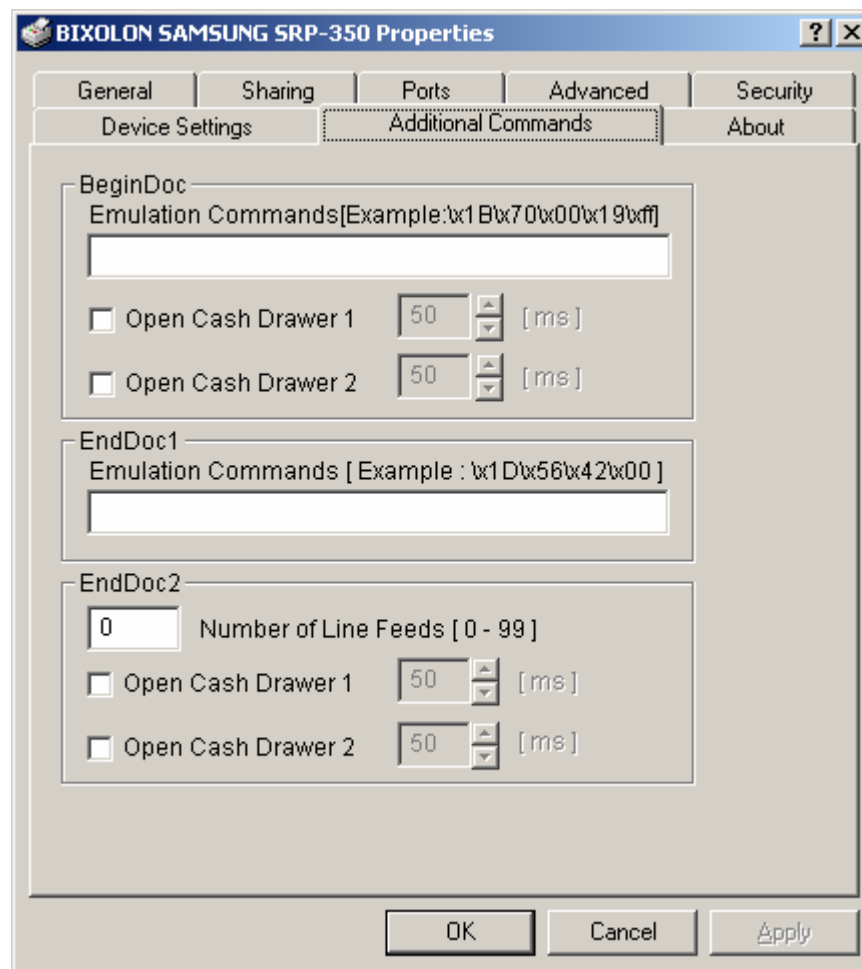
BIXOLON SAMSUNG SRP-350 Properties

?

General | Sharing | Ports | Advanced | Security

Device Settings | Additional Commands | About

BeginDoc

Emulation Commands[Example:\x1B\x70\x00\x19\xff]

Open Cash Drawer 1 50 [ms]

Open Cash Drawer 2 50 [ms]

EndDoc1

Emulation Commands [ Example : \x1D\x56\x42\x00 ]

EndDoc2

0 Number of Line Feeds [ 0 - 99 ]

Open Cash Drawer 1 50 [ms]

Open Cash Drawer 2 50 [ms]

OK Cancel Apply